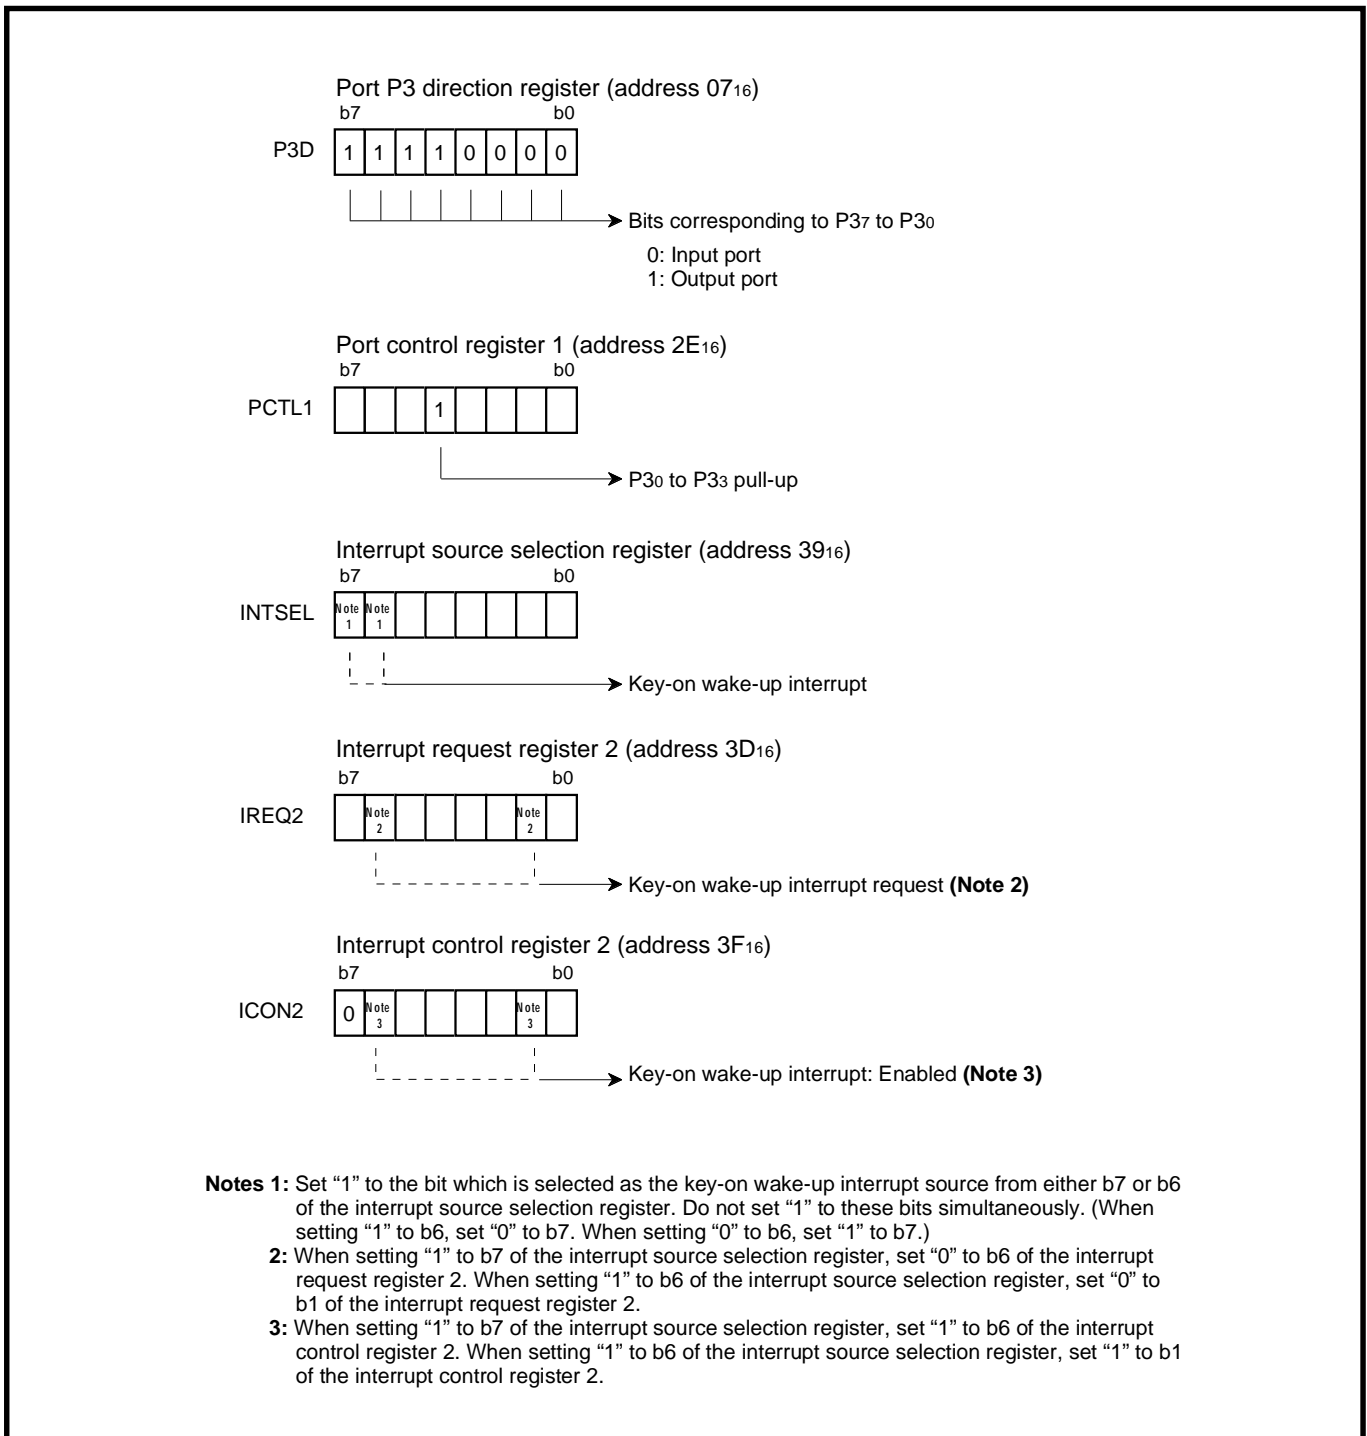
Port P3 direction register (address $07_{16}$)
b7 b0
P3D

| 1 | 1 | 1 | 1 | 0 | 0 | 0 | 0 |
|---|---|---|---|---|---|---|---|

Bits corresponding to $P3_7$ to $P3_0$
0: Input port
1: Output port

Port control register 1 (address $2E_{16}$)
b7 b0
PCTL1

|  |  |  | 1 |  |  |  |  |
|---|---|---|---|---|---|---|---|

$P3_0$ to $P3_3$ pull-up

Interrupt source selection register (address $39_{16}$)
b7 b0
INTSEL

| Note 1 | Note 1 |  |  |  |  |  |  |
|---|---|---|---|---|---|---|---|

Key-on wake-up interrupt

Interrupt request register 2 (address $3D_{16}$)
b7 b0
IREQ2

|  | Note 2 |  |  |  |  | Note 2 |  |
|---|---|---|---|---|---|---|---|

Key-on wake-up interrupt request **(Note 2)**

Interrupt control register 2 (address $3F_{16}$)
b7 b0
ICON2

| 0 | Note 3 |  |  |  |  | Note 3 |  |
|---|---|---|---|---|---|---|---|

Key-on wake-up interrupt: Enabled **(Note 3)**

**Notes 1:** Set “1” to the bit which is selected as the key-on wake-up interrupt source from either b7 or b6 of the interrupt source selection register. Do not set “1” to these bits simultaneously. (When setting “1” to b6, set “0” to b7. When setting “0” to b6, set “1” to b7.)
**2:** When setting “1” to b7 of the interrupt source selection register, set “0” to b6 of the interrupt request register 2. When setting “1” to b6 of the interrupt source selection register, set “0” to b1 of the interrupt request register 2.
**3:** When setting “1” to b7 of the interrupt source selection register, set “1” to b6 of the interrupt control register 2. When setting “1” to b6 of the interrupt source selection register, set “1” to b1 of the interrupt control register 2.